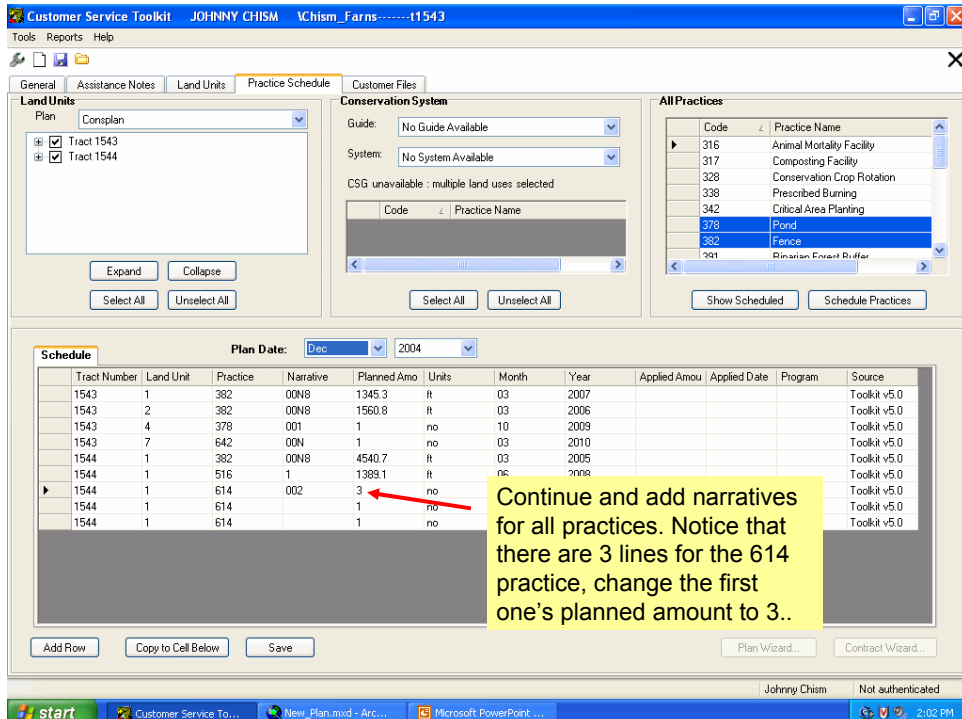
Customer Service Toolkit JOHNNY CHISM \Chism_Farns-------t1543

Tools Reports Help

General | Assistance Notes | Land Units | Practice Schedule | Customer Files

Land Units
Plan: Consplan
Tract 1543
Tract 1544
Expand | Collapse
Select All | Unselect All

Conservation System
Guide: No Guide Available
System: No System Available
CSG unavailable : multiple land uses selected

| Code | Practice Name |
|---|---|

Select All | Unselect All

All Practices

| Code | Practice Name |
|---|---|
| 316 | Animal Mortality Facility |
| 317 | Composting Facility |
| 328 | Conservation Crop Rotation |
| 338 | Prescribed Burning |
| 342 | Critical Area Planting |
| 378 | Pond |
| 382 | Fence |
| 391 | Riparian Forest Buffer |

Show Scheduled | Schedule Practices

Schedule
Plan Date: Dec 2004

| Tract Number | Land Unit | Practice | Narrative | Planned Amo | Units | Month | Year | Applied Amou | Applied Date | Program | Source |
|---|---|---|---|---|---|---|---|---|---|---|---|
| 1543 | 1 | 382 | 00N8 | 1345.3 | ft | 03 | 2007 | | | | Toolkit v5.0 |
| 1543 | 2 | 382 | 00N8 | 1560.8 | ft | 03 | 2006 | | | | Toolkit v5.0 |
| 1543 | 4 | 378 | 001 | 1 | no | 10 | 2009 | | | | Toolkit v5.0 |
| 1543 | 7 | 642 | 00N | 1 | no | 03 | 2010 | | | | Toolkit v5.0 |
| 1544 | 1 | 382 | 00N8 | 4540.7 | ft | 03 | 2005 | | | | Toolkit v5.0 |
| 1544 | 1 | 516 | 1 | 1389.1 | ft | 06 | 2008 | | | | Toolkit v5.0 |
| 1544 | 1 | 614 | 002 | 3 | no | | | | | | Toolkit v5.0 |
| 1544 | 1 | 614 | | 1 | no | | | | | | Toolkit v5.0 |
| 1544 | 1 | 614 | | 1 | no | | | | | | Toolkit v5.0 |

Continue and add narratives for all practices. Notice that there are 3 lines for the 614 practice, change the first one's planned amount to 3..

Add Row | Copy to Cell Below | Save | Plan Wizard... | Contract Wizard...

Johnny Chism | Not authenticated

start | Customer Service To... | New_Plan.mxd - Arc... | Microsoft PowerPoint ... | 2:02 PM